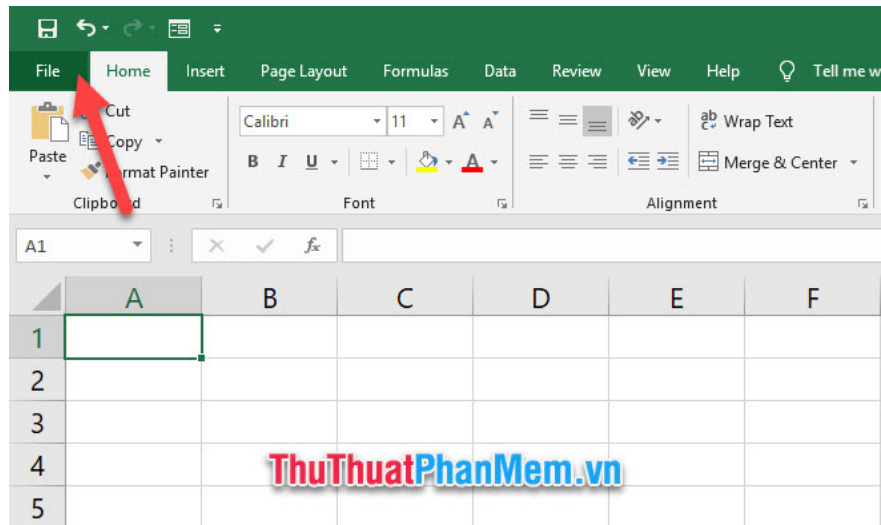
File Home Insert Page Layout Formulas Data Review View Help Tell me w

Paste
Cut
Copy
Format Painter
Clipboard

Calibri 11
A A
B I U
A
Font

Wrap Text
Merge & Center
Alignment

A1
$f_x$

| | A | B | C | D | E | F |
|---|---|---|---|---|---|---|
| 1 | | | | | | |
| 2 | | | | | | |
| 3 | | | | | | |
| 4 | | | | | | |
| 5 | | | | | | |

ThuThuatPhanMem.vn